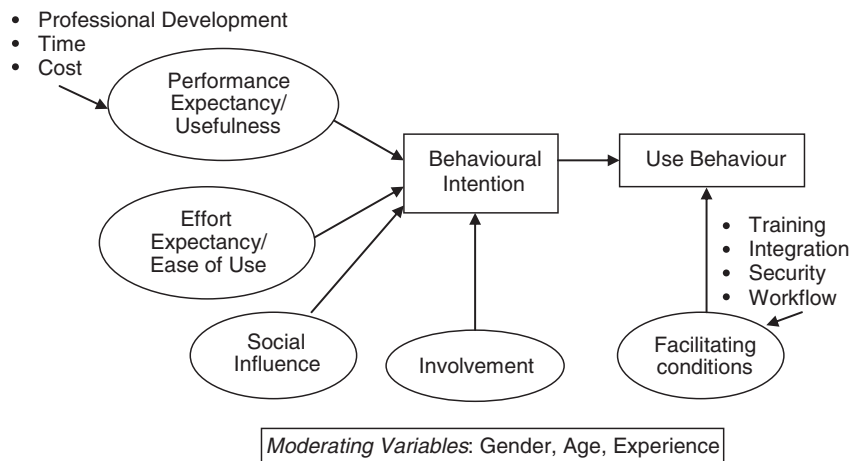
• Professional Development
• Time
• Cost

Performance Expectancy/ Usefulness

Behavioural Intention

Use Behaviour

Effort Expectancy/ Ease of Use

• Training
• Integration
• Security
• Workflow

Social Influence

Involvement

Facilitating conditions

*Moderating Variables*: Gender, Age, Experience